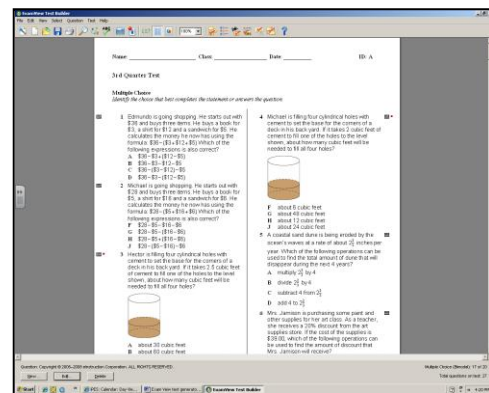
ExamView Test Builder

File Edit View Select Question Test Help

Name: ________ Class: ________ Date: ________ ID: A

3rd Quarter Test

Multiple Choice
Identify the choice that best completes the statement or answers the question.

1 Edmundo is going shopping. He starts out with $36 and buys three items. He buys a book for $3, a shirt for $13 and a sandwich for $5. He calculates the money he now has using the formula: $36−($3+$13+$5) Which of the following expressions is also correct?
A $36−$3+($13−$5)
B $36−$3−$13−$5
C $36−($3−$13)−$5
D $36−$3−($13−$5)

2 Michael is going shopping. He starts out with $28 and buys three items. He buys a book for $5, a shirt for $16 and a sandwich for $6. He calculates the money he now has using the formula: $28−($5+$16+$6) Which of the following expressions is also correct?
F $28−$5−$16−$6
G $28−$5−($16−$6)
H $28−$5+($16−$6)
J $28−($5−$16)−$6

3 Hector is filling four cylindrical holes with cement to set the base for the corners of a deck in his back yard. If it takes 2.5 cubic feet of cement to fill one of the holes to the level shown, about how many cubic feet will be needed to fill all four holes?

A about 30 cubic feet
B about 60 cubic feet

4 Michael is filling four cylindrical holes with cement to set the base for the corners of a deck in his back yard. If it takes 2 cubic feet of cement to fill one of the holes to the level shown, about how many cubic feet will be needed to fill all four holes?

F about 8 cubic feet
G about 48 cubic feet
H about 12 cubic feet
J about 24 cubic feet

5 A coastal sand dune is being eroded by the ocean's waves at a rate of about $2\frac{1}{2}$ inches per year. Which of the following operations can be used to find the total amount of dune that will disappear during the next 4 years?
A multiply $2\frac{1}{2}$ by 4
B divide $2\frac{1}{2}$ by 4
C subtract 4 from $2\frac{1}{2}$
D add 4 to $2\frac{1}{2}$

6 Mrs. Jamison is purchasing some paint and other supplies for her art class. As a teacher, she receives a 20% discount from the art supplies store. If the cost of the supplies is $39.00, which of the following operations can be used to find the amount of discount that Mrs. Jamison will receive?

Question: Copyright © 2006-2008 eInstruction Corporation. ALL RIGHTS RESERVED.
New Edit Delete
Multiple Choice (Bimodal): 17 of 37
Total questions printed: 37

Start